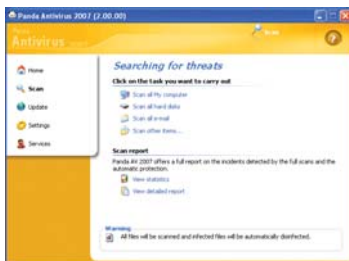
Panda Antivirus 2007 (2.00.00)

Panda
Antivirus

Scan

Home
Scan
Update
Settings
Services

Searching for threats

Click on the task you want to carry out

Scan all my computer
Scan all hard disks
Scan all e-mail
Scan other items...

Scan report

Panda AV 2007 offers a full report on the incidents detected by the full scans and the automatic protection.

View statistics
View detailed report

Warning
All files will be scanned and infected files will be automatically disinfected.